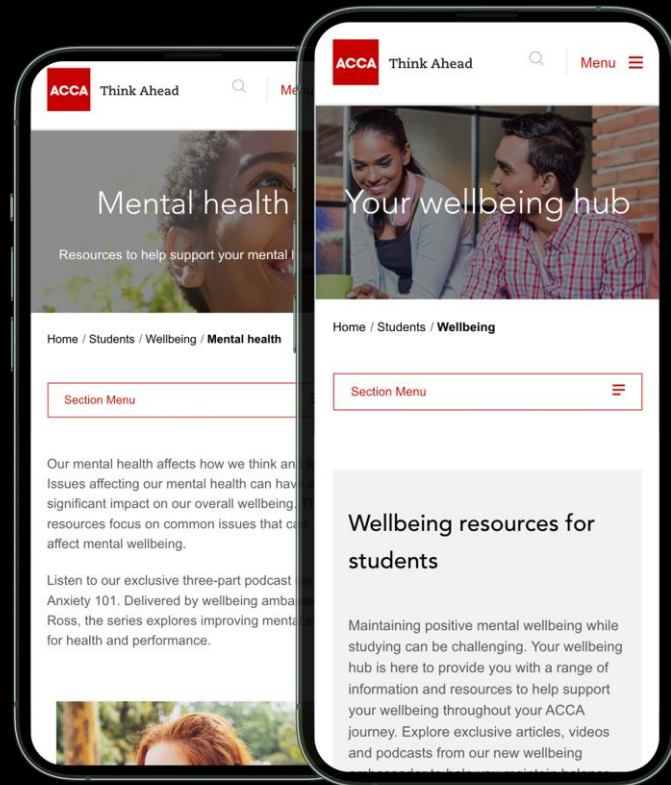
ACCA Think Ahead

Me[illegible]

Mental health

Resources to help support your mental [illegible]

Home / Students / Wellbeing / Mental health

Section Menu

Our mental health affects how we think an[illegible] Issues affecting our mental health can hav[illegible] significant impact on our overall wellbeing.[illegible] resources focus on common issues that ca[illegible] affect mental wellbeing.

Listen to our exclusive three-part podcast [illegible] Anxiety 101. Delivered by wellbeing amba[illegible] Ross, the series explores improving menta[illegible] for health and performance.

ACCA Think Ahead

Menu

Your wellbeing hub

Home / Students / Wellbeing

Section Menu

Wellbeing resources for students

Maintaining positive mental wellbeing while studying can be challenging. Your wellbeing hub is here to provide you with a range of information and resources to help support your wellbeing throughout your ACCA journey. Explore exclusive articles, videos and podcasts from our new wellbeing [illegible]